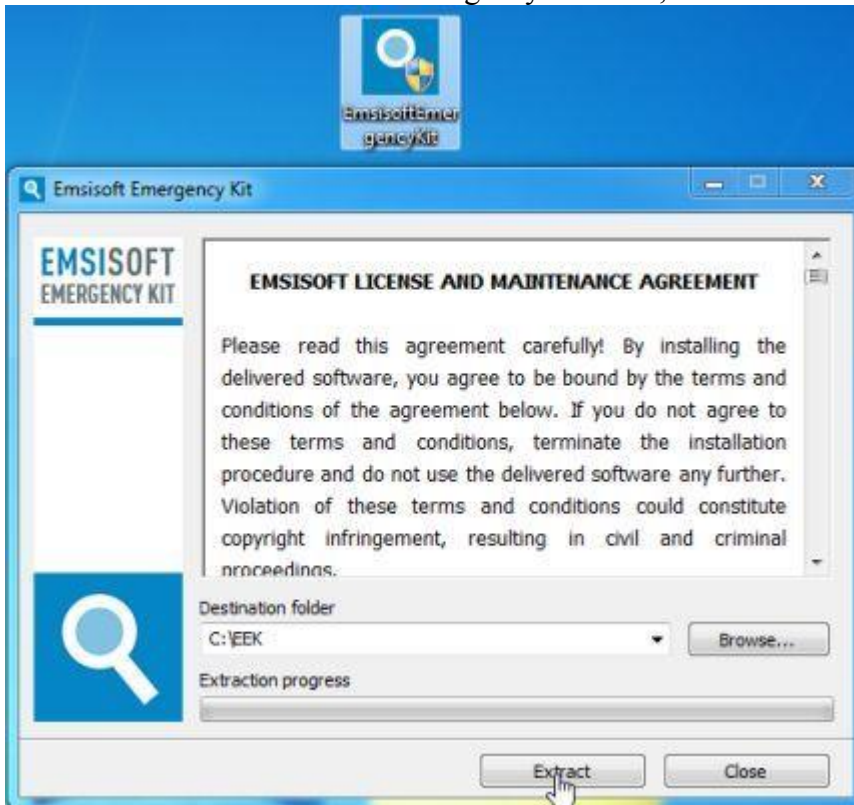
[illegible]

EmsisoftEmergencyKit

Emsisoft Emergency Kit

EMSISOFT
EMERGENCY KIT

EMSISOFT LICENSE AND MAINTENANCE AGREEMENT

Please read this agreement carefully! By installing the delivered software, you agree to be bound by the terms and conditions of the agreement below. If you do not agree to these terms and conditions, terminate the installation procedure and do not use the delivered software any further. Violation of these terms and conditions could constitute copyright infringement, resulting in civil and criminal proceedings.

Destination folder

C:\EEK

Browse...

Extraction progress

Extract

Close